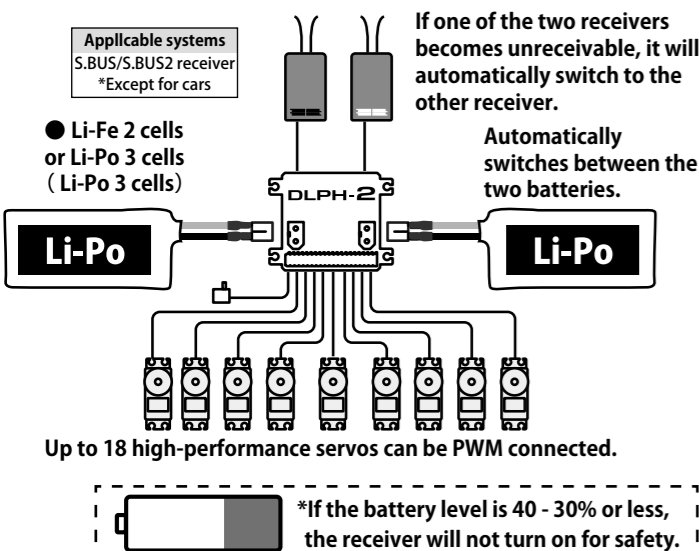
Appllcable systems
S.BUS/S.BUS2 receiver
*Except for cars

If one of the two receivers becomes unreceivable, it will automatically switch to the other receiver.

● Li-Fe 2 cells or Li-Po 3 cells (Li-Po 3 cells)

Automatically switches between the two batteries.

DLPH-2

Li-Po

Li-Po

Up to 18 high-performance servos can be PWM connected.

*If the battery level is 40 - 30% or less, the receiver will not turn on for safety.